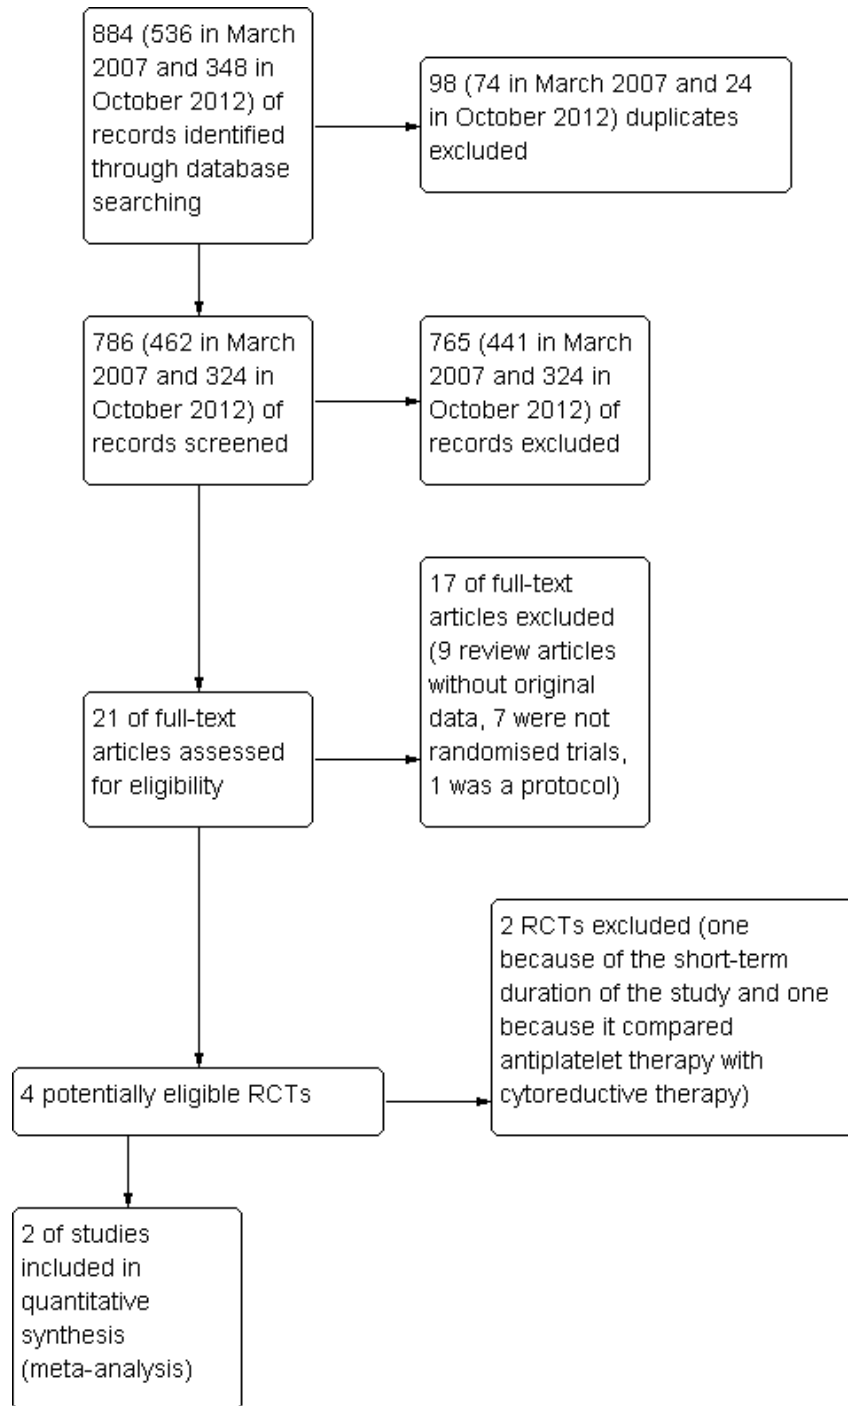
884 (536 in March 2007 and 348 in October 2012) of records identified through database searching

98 (74 in March 2007 and 24 in October 2012) duplicates excluded

786 (462 in March 2007 and 324 in October 2012) of records screened

765 (441 in March 2007 and 324 in October 2012) of records excluded

17 of full-text articles excluded (9 review articles without original data, 7 were not randomised trials, 1 was a protocol)

21 of full-text articles assessed for eligibility

2 RCTs excluded (one because of the short-term duration of the study and one because it compared antiplatelet therapy with cytoreductive therapy)

4 potentially eligible RCTs

2 of studies included in quantitative synthesis (meta-analysis)